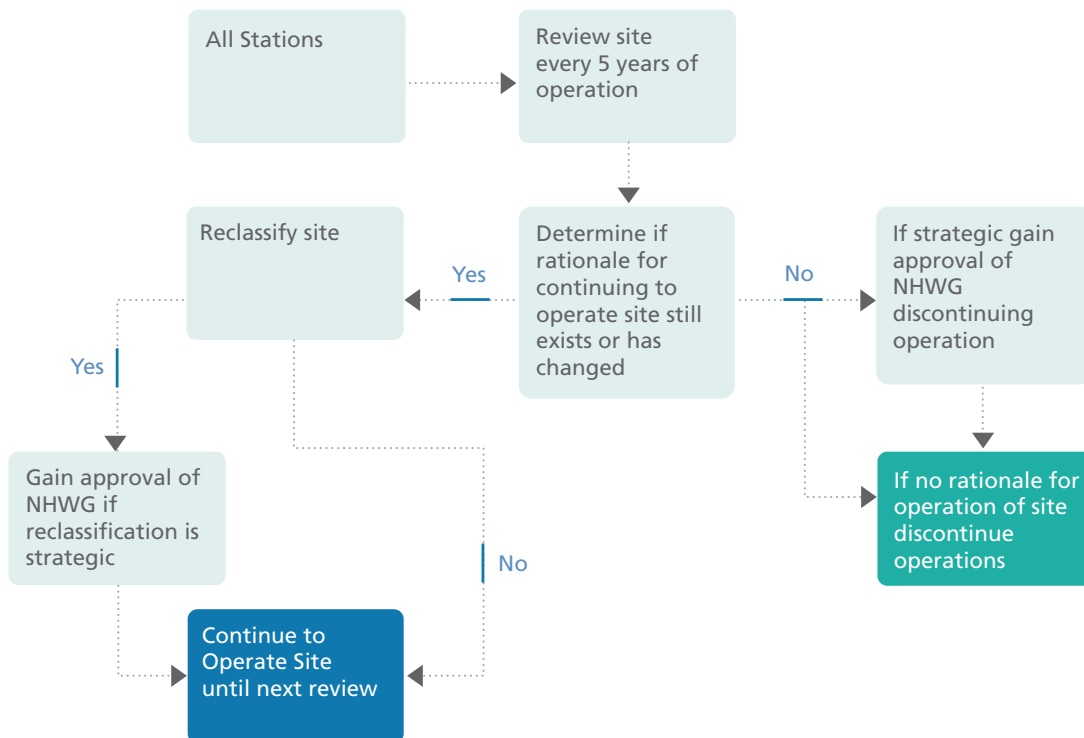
All Stations

Review site every 5 years of operation

Reclassify site

Yes

Determine if rationale for continuing to operate site still exists or has changed

No

If strategic gain approval of NHWG discontinuing operation

Yes

Gain approval of NHWG if reclassification is strategic

No

If no rationale for operation of site discontinue operations

Continue to Operate Site until next review